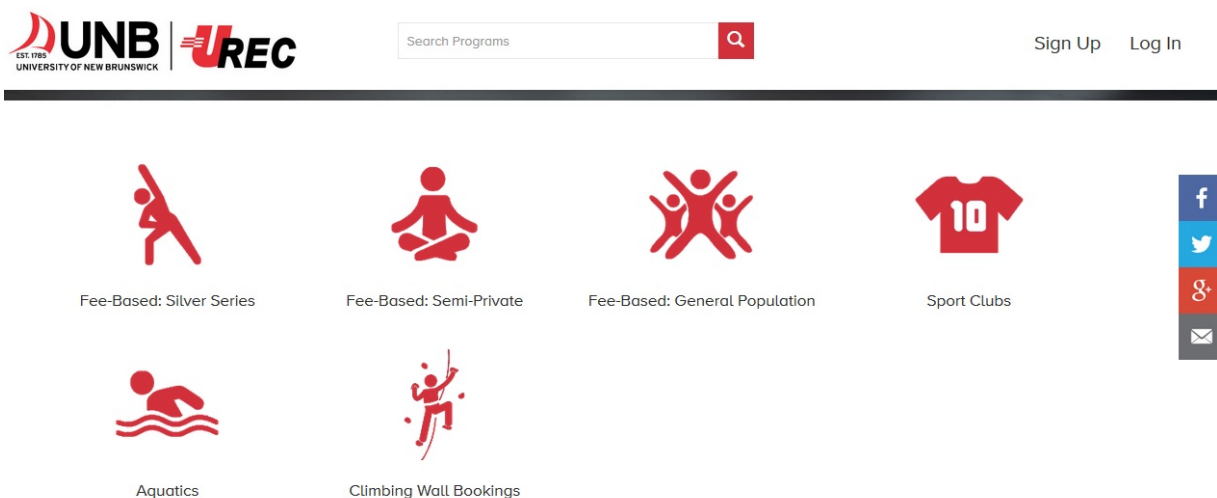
UNB
EST. 1785
UNIVERSITY OF NEW BRUNSWICK
UREC

Search Programs

Sign Up Log In

10

Fee-Based: Silver Series

Fee-Based: Semi-Private

Fee-Based: General Population

Sport Clubs

Aquatics

Climbing Wall Bookings